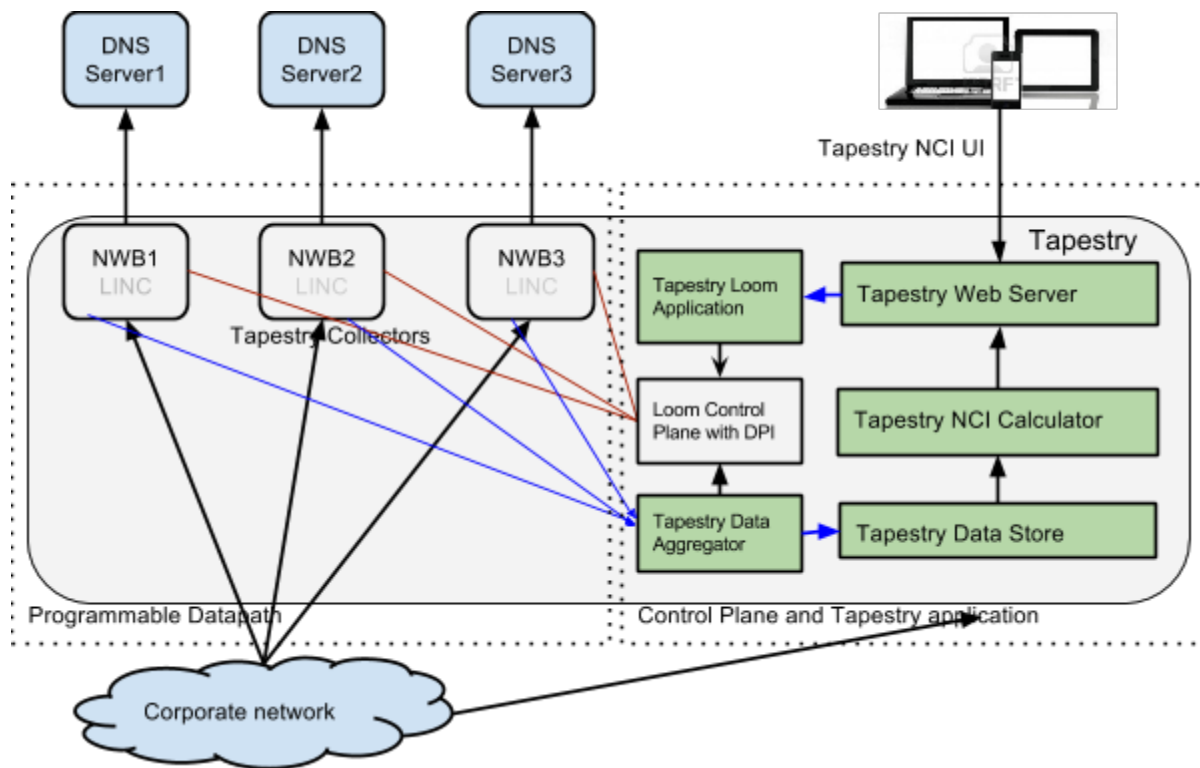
DNS Server1

DNS Server2

DNS Server3

Tapestry NCI UI

Tapestry

NWB1
LINC

NWB2
LINC

NWB3
LINC

Tapestry Collectors

Tapestry Loom Application

Tapestry Web Server

Loom Control Plane with DPI

Tapestry NCI Calculator

Tapestry Data Aggregator

Tapestry Data Store

Programmable Datapath

Control Plane and Tapestry application

Corporate network